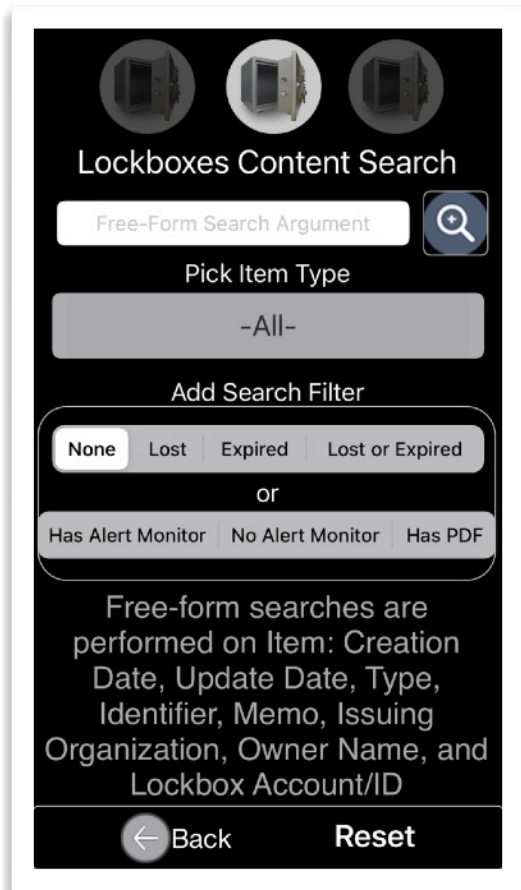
Lockboxes Content Search

Free-Form Search Argument

Pick Item Type

-All-

Add Search Filter

None | Lost | Expired | Lost or Expired

or

Has Alert Monitor | No Alert Monitor | Has PDF

Free-form searches are performed on Item: Creation Date, Update Date, Type, Identifier, Memo, Issuing Organization, Owner Name, and Lockbox Account/ID

Back

Reset